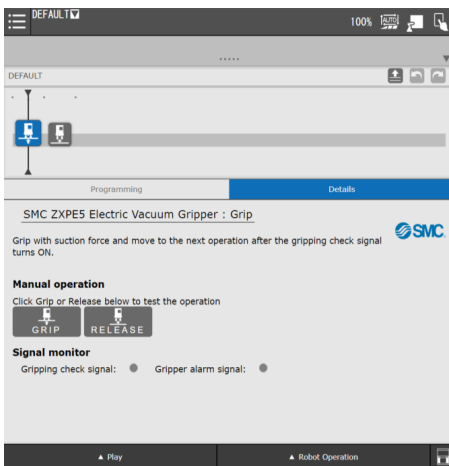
DEFAULT

100% AUTO

.....

DEFAULT

Programming

Details

SMC ZXPE5 Electric Vacuum Gripper : Grip

SMC

Grip with suction force and move to the next operation after the gripping check signal turns ON.

Manual operation

Click Grip or Release below to test the operation

GRIP

RELEASE

Signal monitor

Gripping check signal:

Gripper alarm signal:

▲ Play

▲ Robot Operation